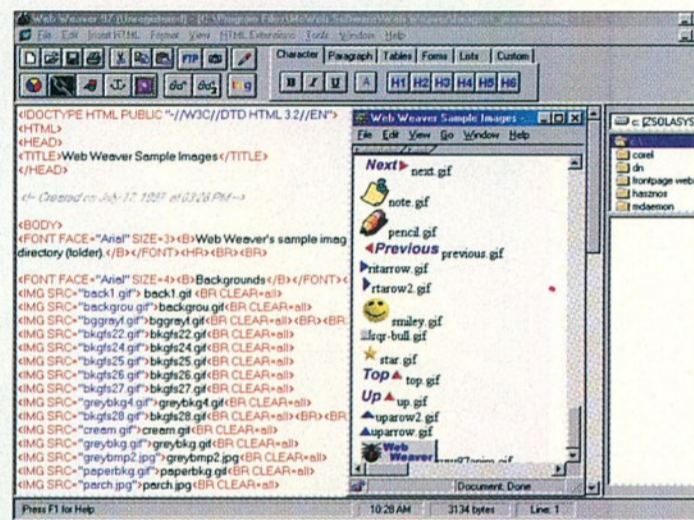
Web Weaver 97 (Unregistered) - [C:\Program Files\McWeb Software\Web Weaver\Images\_preview.htm]
File Edit Insert HTML Format View HTML Extensions Tools Window Help
Character Paragraph Tables Forms Lists Custom
B I U A H1 H2 H3 H4 H5 H6

<!DOCTYPE HTML PUBLIC "-//W3C//DTD HTML 3.2//EN">
<HTML>
<HEAD>
<TITLE>Web Weaver Sample Images</TITLE>
</HEAD>

<!-- Created on July 17, 1997 at 03:28 PM -->

<BODY>
<FONT FACE="Arial" SIZE=3><B>Web Weaver's sample imag
directory (folder).</B></FONT><HR><BR><BR>

<FONT FACE="Arial" SIZE=4><B>Backgrounds</B></FONT><
<IMG SRC="back1.gif">back1.gif <BR CLEAR=all>
<IMG SRC="backgrou.gif">backgrou.gif<BR CLEAR=all>
<IMG SRC="bggreyl.gif">bggreyl.gif<BR CLEAR=all><BR><BR
<IMG SRC="bkgfs22.gif">bkgfs22.gif<BR CLEAR=all>
<IMG SRC="bkgfs24.gif">bkgfs24.gif<BR CLEAR=all>
<IMG SRC="bkgfs25.gif">bkgfs25.gif<BR CLEAR=all>
<IMG SRC="bkgfs26.gif">bkgfs26.gif<BR CLEAR=all>
<IMG SRC="bkgfs27.gif">bkgfs27.gif<BR CLEAR=all>
<IMG SRC="greybkg4.gif">greybkg4.gif<BR CLEAR=all>
<IMG SRC="bkgfs28.gif">bkgfs28.gif<BR CLEAR=all><BR><BR>
<IMG SRC="cream.gif">cream.gif<BR CLEAR=all>
<IMG SRC="greybkg.gif">greybkg.gif<BR CLEAR=all>
<IMG SRC="greybmp2.jpg">greybmp2.jpg<BR CLEAR=all>
<IMG SRC="paperbkg.gif">paperbkg.gif<BR CLEAR=all>
<IMG SRC="parch.jpg">parch.jpg<BR CLEAR=all>

Web Weaver Sample Images
File Edit View Go Window Help
Next next.gif
note.gif
pencil.gif
Previous previous.gif
rtarrow.gif
rtarow2.gif
smiley.gif
sqr-bull.gif
star.gif
Top top.gif
Up up.gif
uparow2.gif
uparrow.gif
Web Weaver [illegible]
Document: Done

c: [ZSOLASYS]
corel
dn
frontpage web
hasznos
mdaemon

Press F1 for Help
10:28 AM
3134 bytes
Line: 1